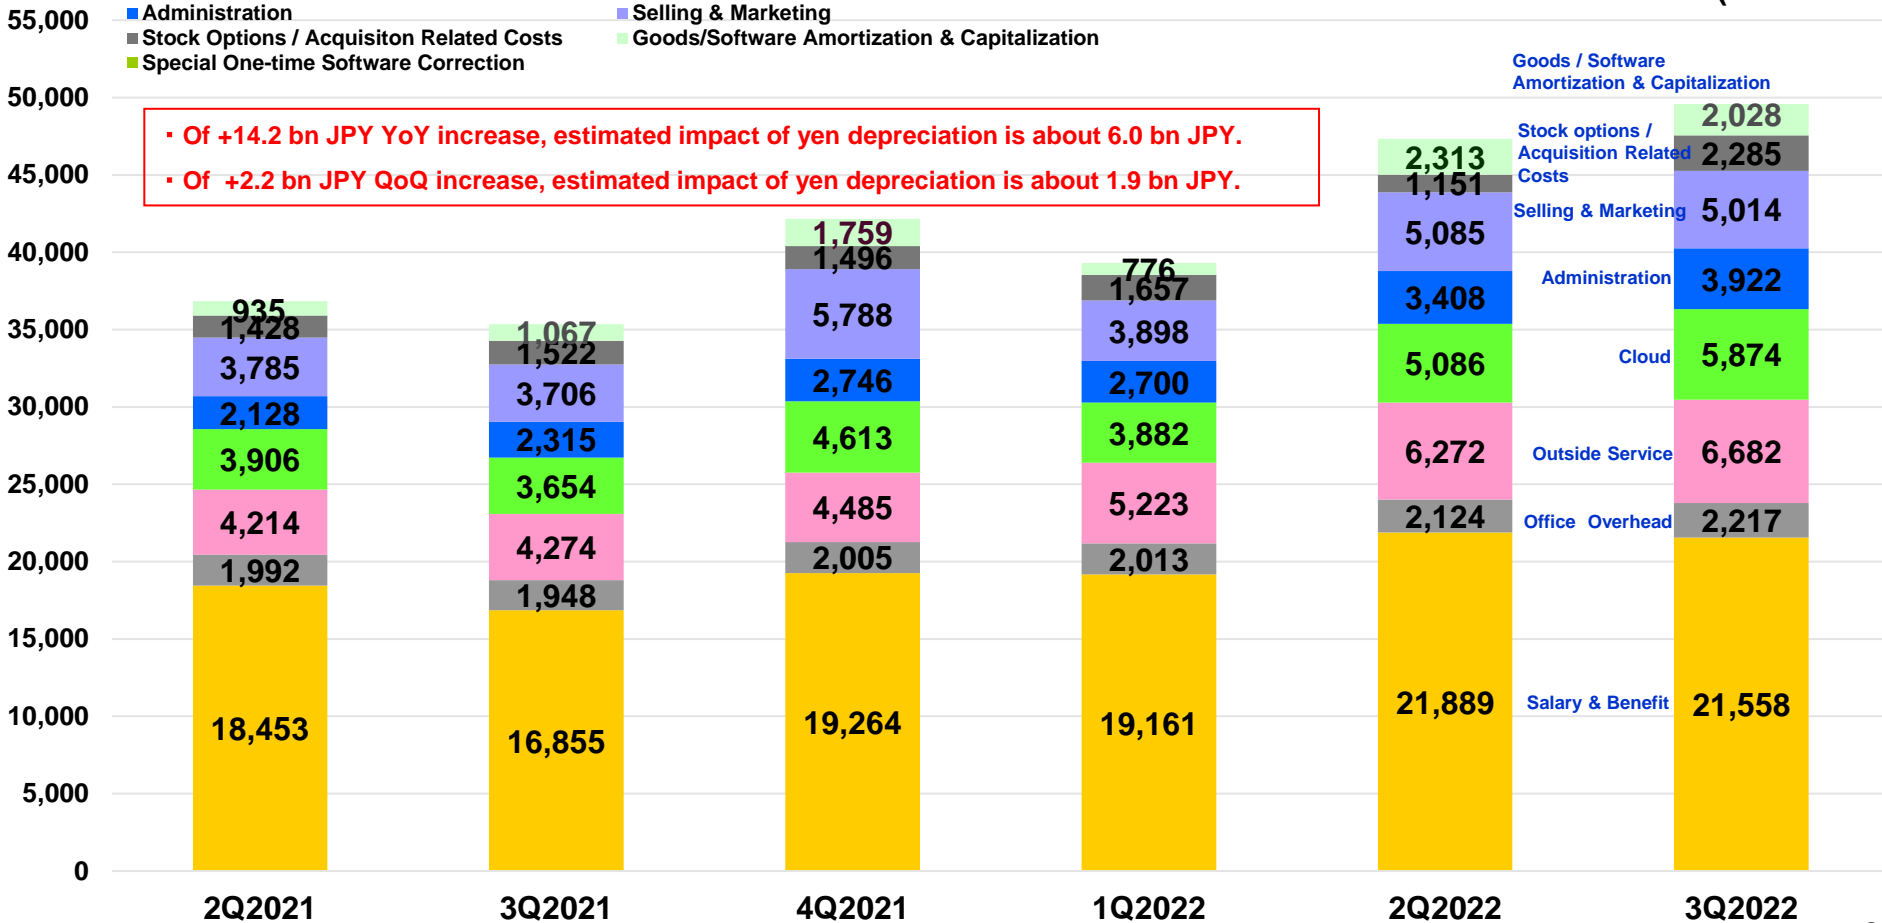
55,000
50,000
45,000
40,000
35,000
30,000
25,000
20,000
15,000
10,000
5,000
0

Administration
Selling & Marketing
Stock Options / Acquisiton Related Costs
Goods/Software Amortization & Capitalization
Special One-time Software Correction

・Of +14.2 bn JPY YoY increase, estimated impact of yen depreciation is about 6.0 bn JPY.
・Of +2.2 bn JPY QoQ increase, estimated impact of yen depreciation is about 1.9 bn JPY.

| | 2Q2021 | 3Q2021 | 4Q2021 | 1Q2022 | 2Q2022 | 3Q2022 |
|---|---|---|---|---|---|---|
| Goods / Software Amortization & Capitalization | 935 | 1,067 | 1,759 | 776 | 2,313 | 2,028 |
| Stock options / Acquisition Related Costs | 1,428 | 1,522 | 1,496 | 1,657 | 1,151 | 2,285 |
| Selling & Marketing | 3,785 | 3,706 | 5,788 | 3,898 | 5,085 | 5,014 |
| Administration | 2,128 | 2,315 | 2,746 | 2,700 | 3,408 | 3,922 |
| Cloud | 3,906 | 3,654 | 4,613 | 3,882 | 5,086 | 5,874 |
| Outside Service | 4,214 | 4,274 | 4,485 | 5,223 | 6,272 | 6,682 |
| Office Overhead | 1,992 | 1,948 | 2,005 | 2,013 | 2,124 | 2,217 |
| Salary & Benefit | 18,453 | 16,855 | 19,264 | 19,161 | 21,889 | 21,558 |